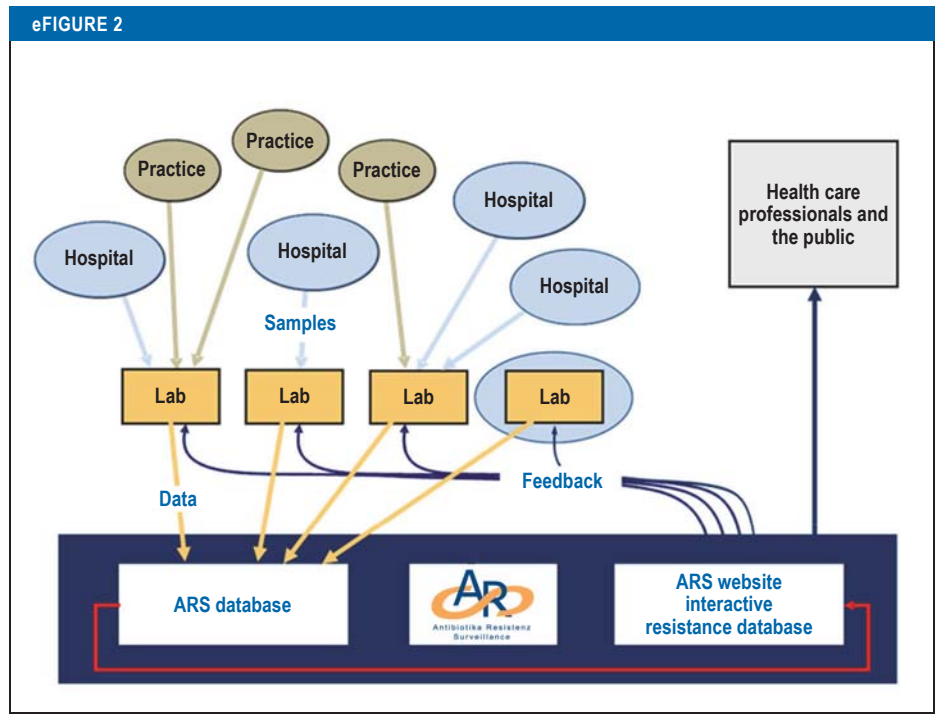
eFIGURE 2

Practice

Practice

Practice

Hospital

Hospital

Hospital

Hospital

Health care professionals and the public

Samples

Lab

Lab

Lab

Lab

Feedback

Data

ARS database

AR
Antibiotika Resistenz Surveillance

ARS website interactive resistance database